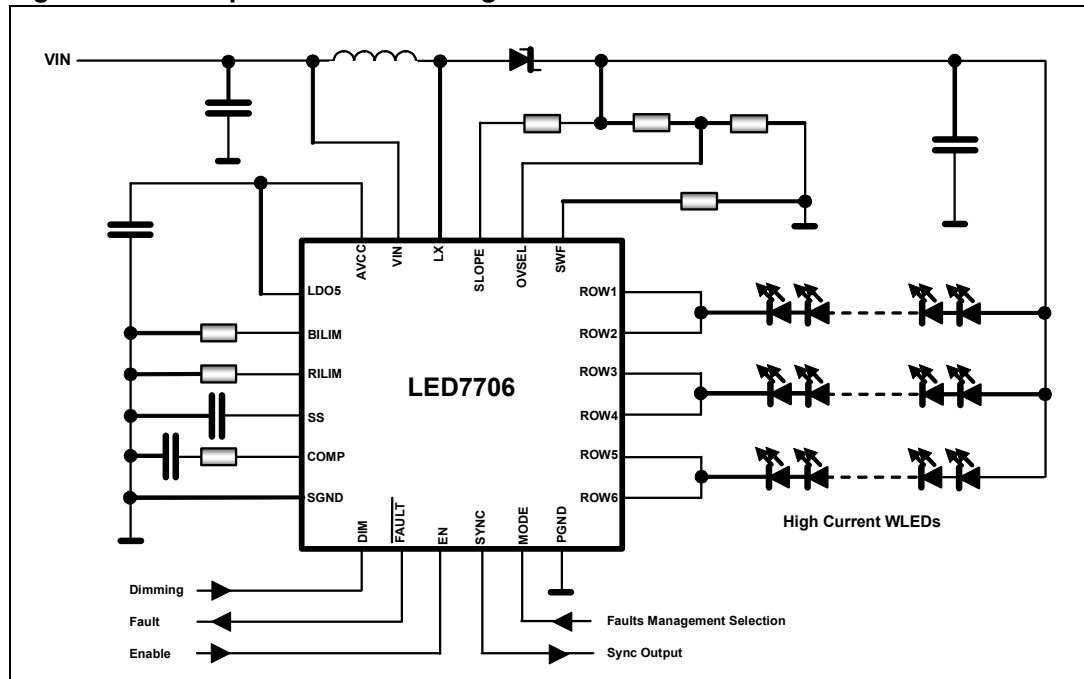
VIN

AVCC
VIN
LX
SLOPE
OVSEL
SWF

LDO5
BILIM
RILIM
SS
COMP
SGND

LED7706

ROW1
ROW2
ROW3
ROW4
ROW5
ROW6

DIM
$\overline{FAULT}$
EN
SYNC
MODE
PGND

High Current WLEDs

Dimming
Fault
Enable
Faults Management Selection
Sync Output